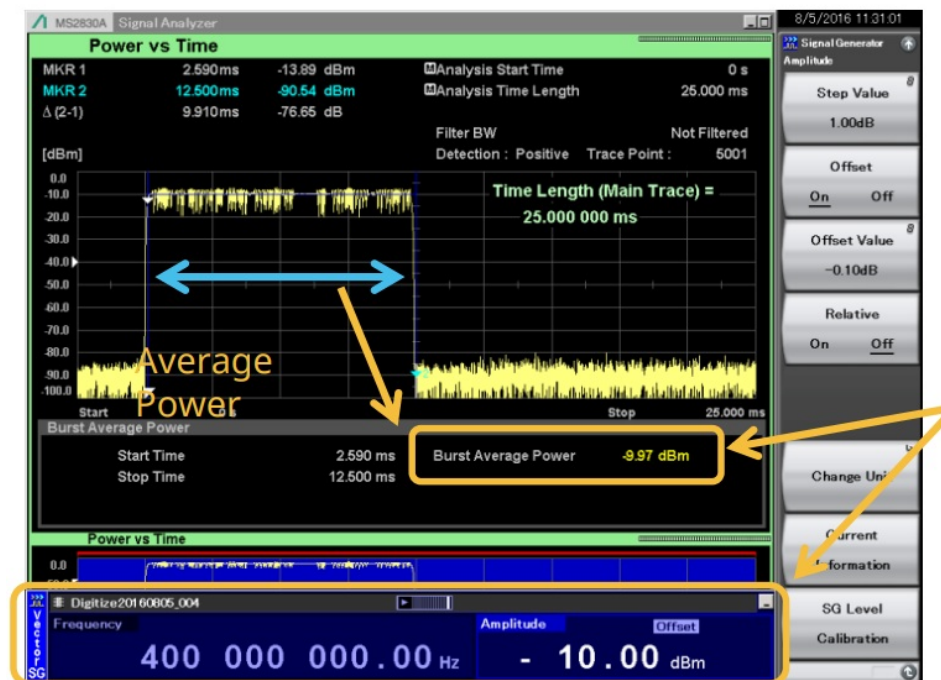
MS2830A Signal Analyzer

Power vs Time

| | | | | |
|---|---|---|---|---|
| MKR 1 | 2.590ms | -13.89 dBm | Analysis Start Time | 0 s |
| MKR 2 | 12.500ms | -90.54 dBm | Analysis Time Length | 25.000 ms |
| Δ (2-1) | 9.910ms | -76.65 dB | | |

Filter BW Not Filtered

[dBm] Detection : Positive Trace Point : 5001

0.0
-10.0
-20.0
-30.0
-40.0
-50.0
-60.0
-70.0
-80.0
-90.0
-100.0

Time Length (Main Trace) = 25.000 000 ms

Average Power

Start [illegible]s Stop 25.000 ms

Burst Average Power

Start Time 2.590 ms
Stop Time 12.500 ms

Burst Average Power -9.97 dBm

Power vs Time

0.0

Digitize20160805_004

Vector SG

Frequency

400 000 000.00 Hz

Amplitude Offset

- 10.00 dBm

8/5/2016 11:31:01

Signal Generator Amplitude

Step Value
1.00dB

Offset
On Off

Offset Value
-0.10dB

Relative
On Off

Change Uni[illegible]

C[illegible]urrent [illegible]formation

SG Level Calibration